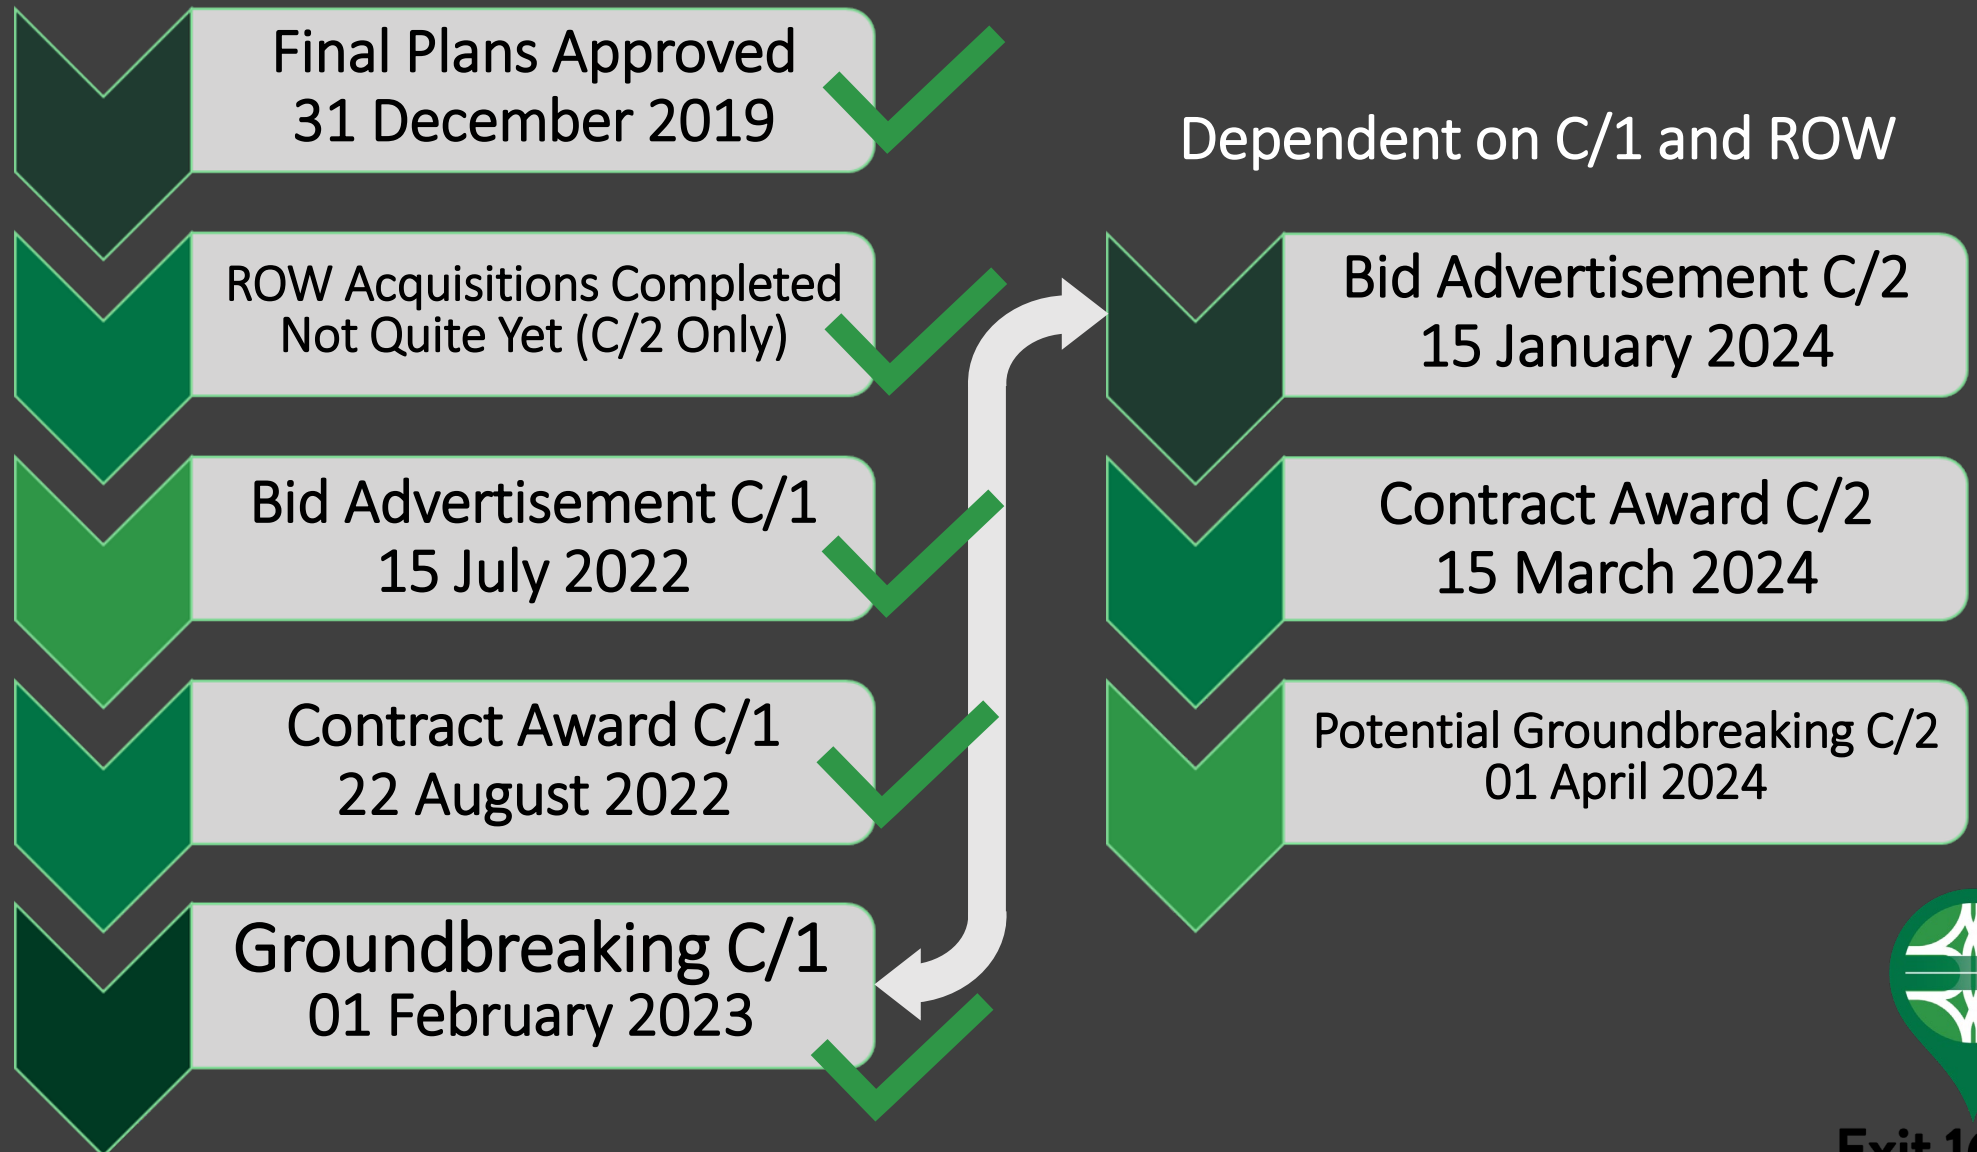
Final Plans Approved
31 December 2019

ROW Acquisitions Completed
Not Quite Yet (C/2 Only)

Bid Advertisement C/1
15 July 2022

Contract Award C/1
22 August 2022

Groundbreaking C/1
01 February 2023

Dependent on C/1 and ROW

Bid Advertisement C/2
15 January 2024

Contract Award C/2
15 March 2024

Potential Groundbreaking C/2
01 April 2024

Exit 1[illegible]